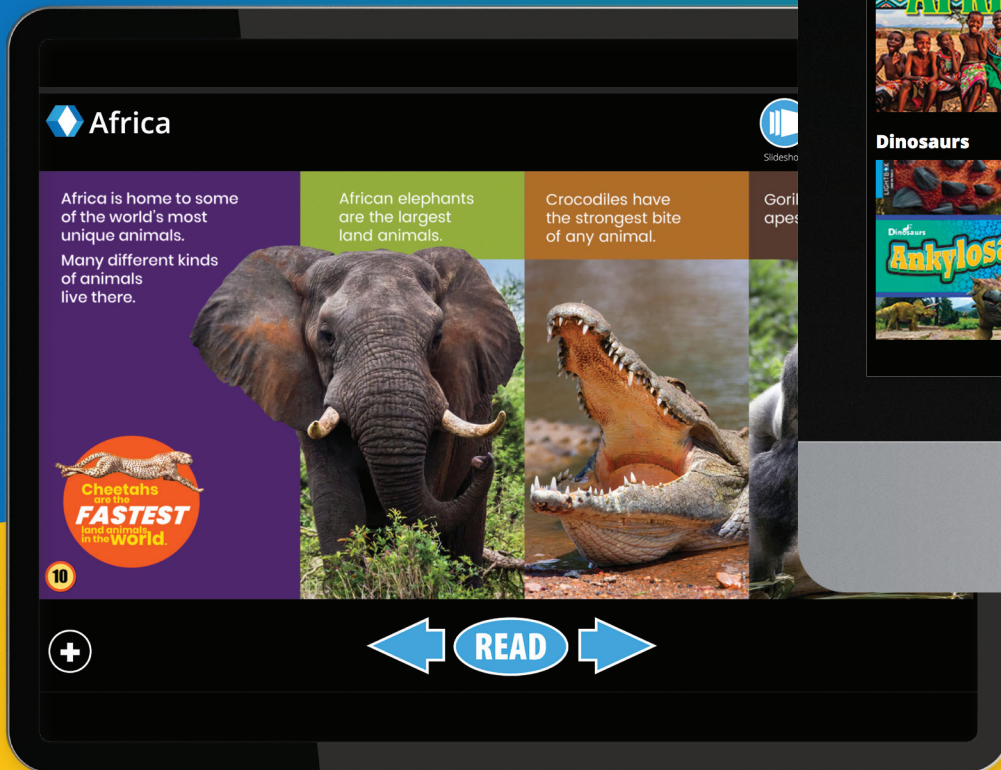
Africa

Slidesho

Africa is home to some of the world's most unique animals.

Many different kinds of animals live there.

Cheetahs are the FASTEST land animals in the world.

10

African elephants are the largest land animals.

Crocodiles have the strongest bite of any animal.

Goril apes

READ

Dinosaurs

Dinosaurs

Ankylos

LIGHTBOX